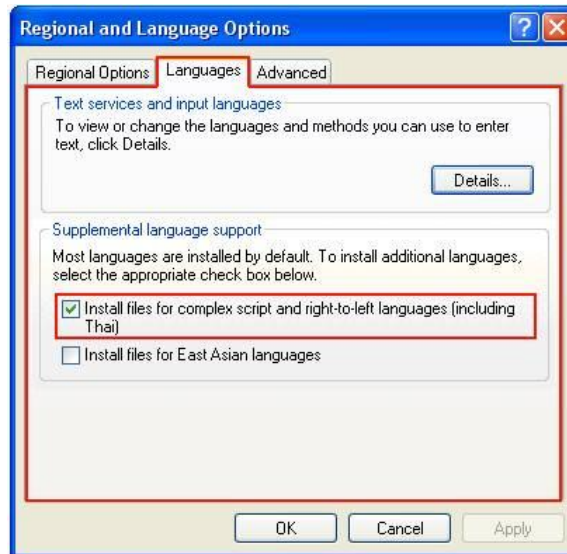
Regional and Language Options

Regional Options | Languages | Advanced

Text services and input languages

To view or change the languages and methods you can use to enter text, click Details.

Details...

Supplemental language support

Most languages are installed by default. To install additional languages, select the appropriate check box below.

☑ Install files for complex script and right-to-left languages (including Thai)

☐ Install files for East Asian languages

OK | Cancel | Apply